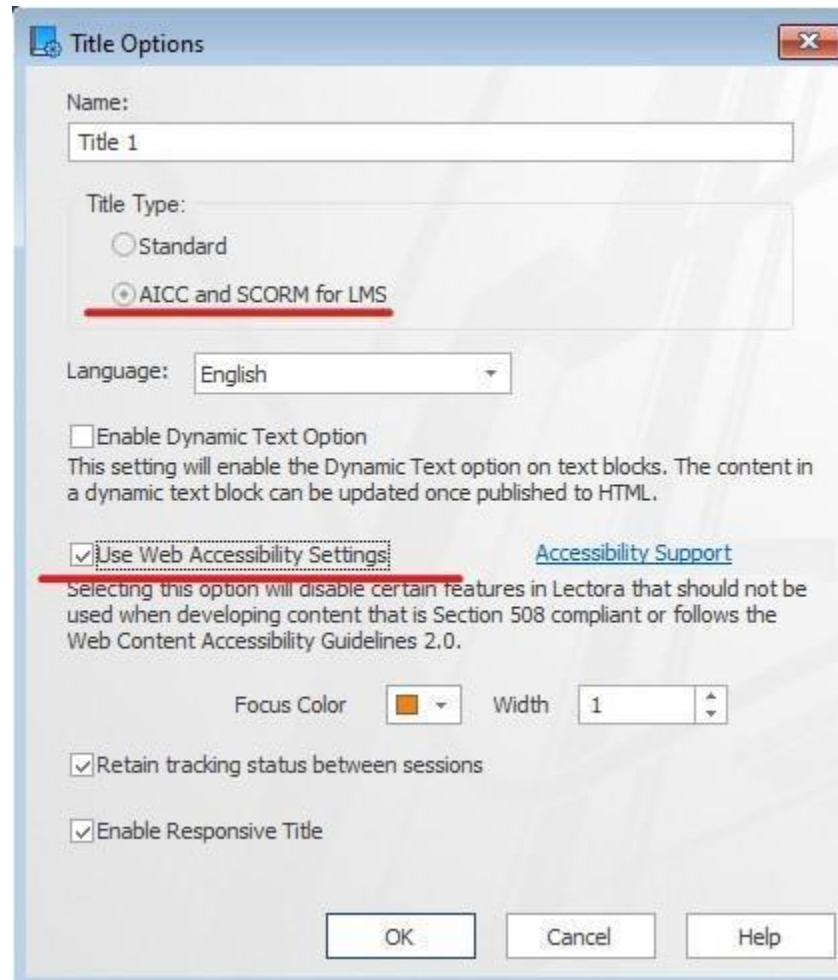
Title Options

Name:

Title 1

Title Type:

Standard

AICC and SCORM for LMS

Language: English

Enable Dynamic Text Option

This setting will enable the Dynamic Text option on text blocks. The content in a dynamic text block can be updated once published to HTML.

Use Web Accessibility Settings

Accessibility Support

Selecting this option will disable certain features in Lectora that should not be used when developing content that is Section 508 compliant or follows the Web Content Accessibility Guidelines 2.0.

Focus Color

Width 1

Retain tracking status between sessions

Enable Responsive Title

OK

Cancel

Help